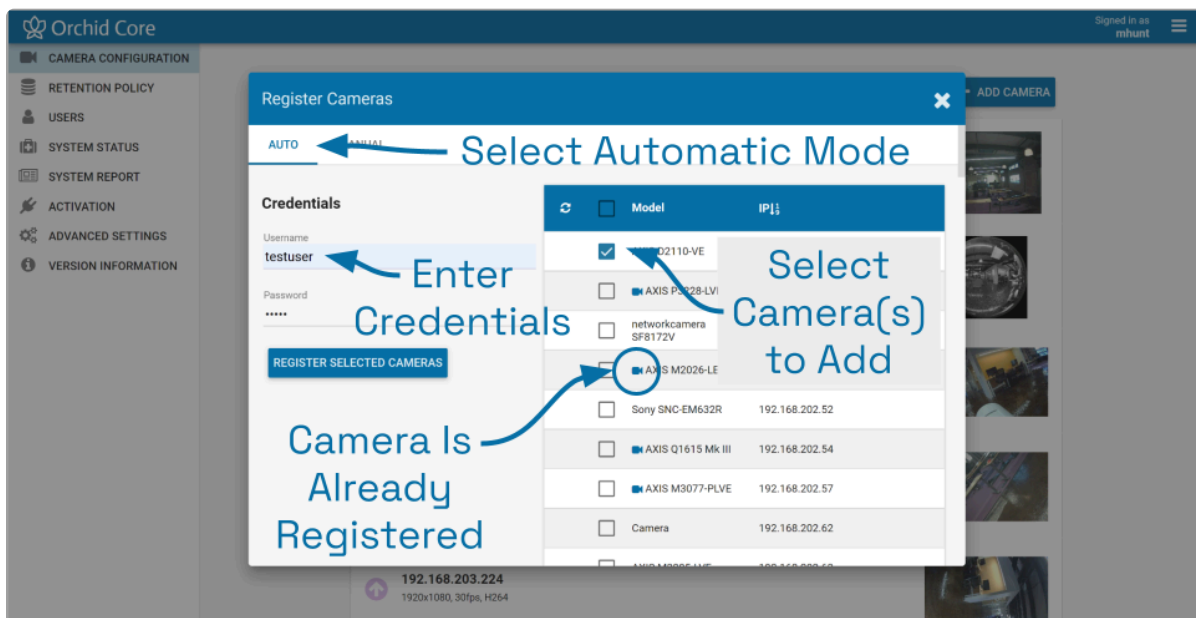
Orchid Core

Signed in as
mhunt

CAMERA CONFIGURATION
RETENTION POLICY
USERS
SYSTEM STATUS
SYSTEM REPORT
ACTIVATION
ADVANCED SETTINGS
VERSION INFORMATION

+ ADD CAMERA

Register Cameras

AUTO
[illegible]ANUAL

Select Automatic Mode

Credentials

Username
testuser

Enter Credentials

Password
•••••

REGISTER SELECTED CAMERAS

| | | Model | IP |
|---|---|---|---|
| | ☑ | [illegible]D2110-VE | |
| | ☐ | AXIS P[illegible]28-LV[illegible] | |
| | ☐ | networkcamera SF8172V | |
| | ☐ | AXIS M2026-LE | |
| | ☐ | Sony SNC-EM632R | 192.168.202.52 |
| | ☐ | AXIS Q1615 Mk III | 192.168.202.54 |
| | ☐ | AXIS M3077-PLVE | 192.168.202.57 |
| | ☐ | Camera | 192.168.202.62 |
| | ☐ | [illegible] | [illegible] |

Select Camera(s) to Add

Camera Is Already Registered

192.168.203.224
1920x1080, 30fps, H264